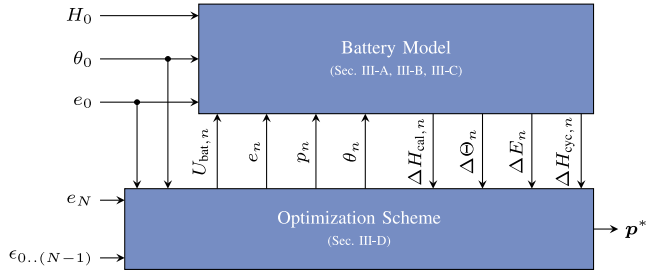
$H_0$

$\theta_0$

$e_0$

Battery Model

(Sec. III-A, III-B, III-C)

$U_{\mathrm{bat},n}$

$e_n$

$p_n$

$\theta_n$

$\Delta H_{\mathrm{cal},n}$

$\Delta\Theta_n$

$\Delta E_n$

$\Delta H_{\mathrm{cyc},n}$

$e_N$

$\epsilon_{0..(N-1)}$

Optimization Scheme

(Sec. III-D)

$\boldsymbol{p}^*$